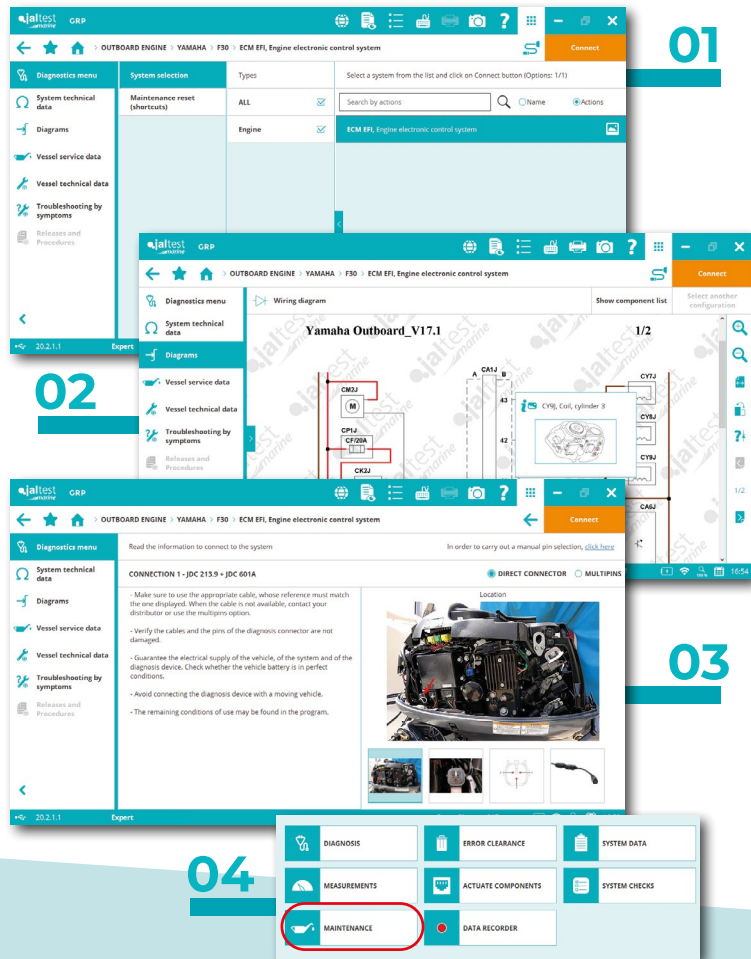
jaltest marine GRP

OUTBOARD ENGINE > YAMAHA > F30 > ECM EFI, Engine electronic control system

Connect

01

Diagnostics menu

System technical data

Diagrams

Vessel service data

Vessel technical data

Troubleshooting by symptoms

Releases and Procedures

20.2.1.1 Expert

System selection

Maintenance reset (shortcuts)

Types

ALL

Engine

Select a system from the list and click on Connect button (Options: 1/1)

Search by actions

Name

Actions

ECM EFI, Engine electronic control system

jaltest marine GRP

OUTBOARD ENGINE > YAMAHA > F30 > ECM EFI, Engine electronic control system

Connect

02

Diagnostics menu

System technical data

Diagrams

Vessel service data

Vessel technical data

Troubleshooting by symptoms

Releases and Procedures

Wiring diagram

Show component list

Select another configuration

Yamaha Outboard_V17.1

1/2

CM2J

CP1J

CF/20A

CK2J

CA1J

A B

43

42

CY9J, Coil, cylinder 3

CY7J

CY8J

CY9J

CA6J

1/2

16:54

jaltest marine GRP

OUTBOARD ENGINE > YAMAHA > F30 > ECM EFI, Engine electronic control system

Connect

Diagnostics menu

System technical data

Diagrams

Vessel service data

Vessel technical data

Troubleshooting by symptoms

Releases and Procedures

20.2.1.1 Expert

Read the information to connect to the system

In order to carry out a manual pin selection, click here

CONNECTION 1 - JDC 213.9 + JDC 601A

DIRECT CONNECTOR

MULTIPINS

- Make sure to use the appropriate cable, whose reference must match the one displayed. When the cable is not available, contact your distributor or use the multipins option.

- Verify the cables and the pins of the diagnosis connector are not damaged.

- Guarantee the electrical supply of the vehicle, of the system and of the diagnosis device. Check whether the vehicle battery is in perfect conditions.

- Avoid connecting the diagnosis device with a moving vehicle.

- The remaining conditions of use may be found in the program.

Location

03

04

DIAGNOSIS

ERROR CLEARANCE

SYSTEM DATA

MEASUREMENTS

ACTUATE COMPONENTS

SYSTEM CHECKS

MAINTENANCE

DATA RECORDER